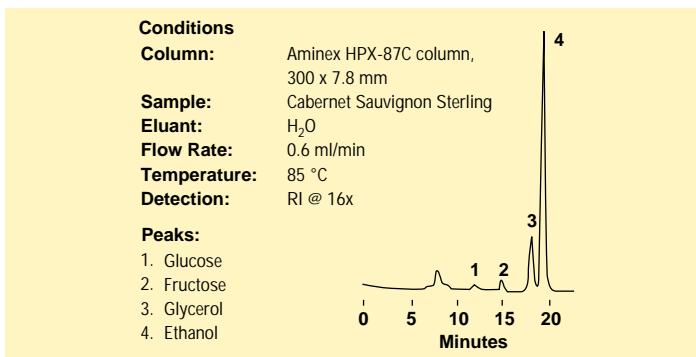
Conditions

| | |
|---|---|
| Column: | Aminex HPX-87C column, 300 x 7.8 mm |
| Sample: | Cabernet Sauvignon Sterling |
| Eluant: | $H_2O$ |
| Flow Rate: | 0.6 ml/min |
| Temperature: | 85 °C |
| Detection: | RI @ 16x |

Peaks:
1. Glucose
2. Fructose
3. Glycerol
4. Ethanol

4
3
1 2
0 5 10 15 20
Minutes